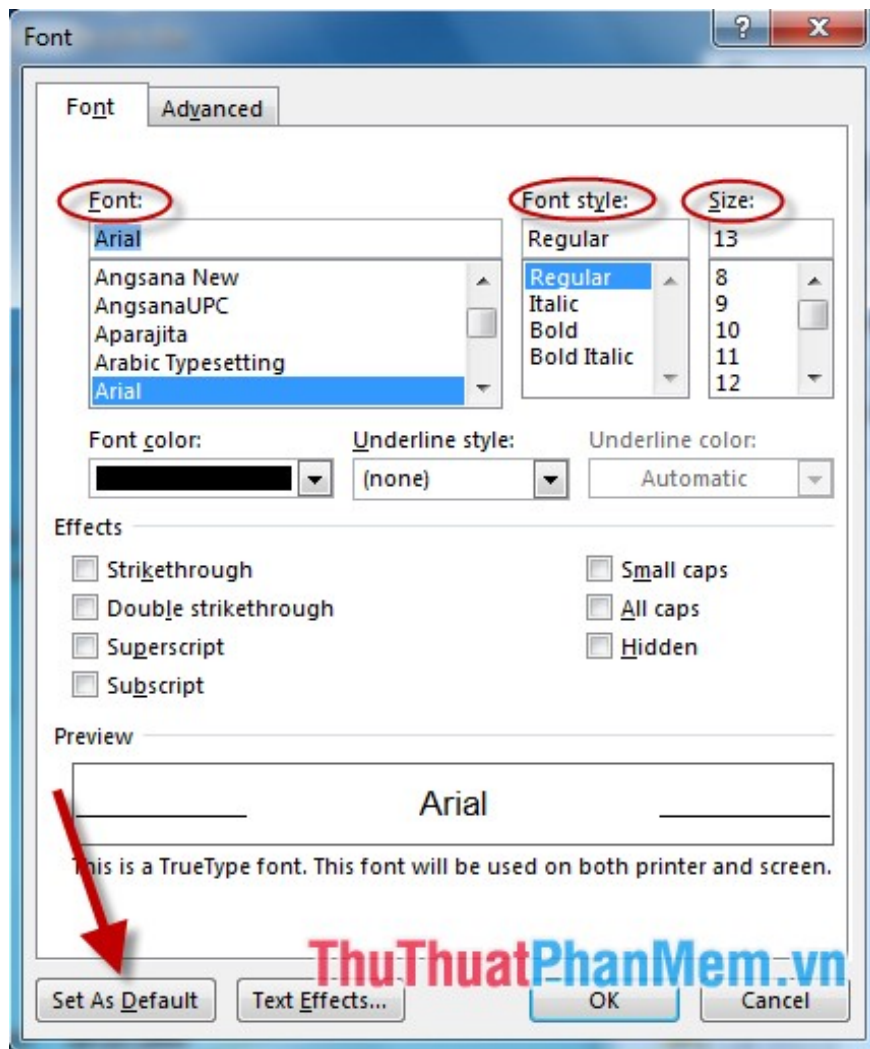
Font

?

X

Font

Advanced

Font:

Arial

Angsana New
AngsanaUPC
Aparajita
Arabic Typesetting
Arial

Font style:

Regular

Regular
Italic
Bold
Bold Italic

Size:

13

8
9
10
11
12

Font color:

Underline style:

(none)

Underline color:

Automatic

Effects

Strikethrough

Double strikethrough

Superscript

Subscript

Small caps

All caps

Hidden

Preview

Arial

This is a TrueType font. This font will be used on both printer and screen.

ThuThuatPhanMem.vn

Set As Default

Text Effects...

OK

Cancel